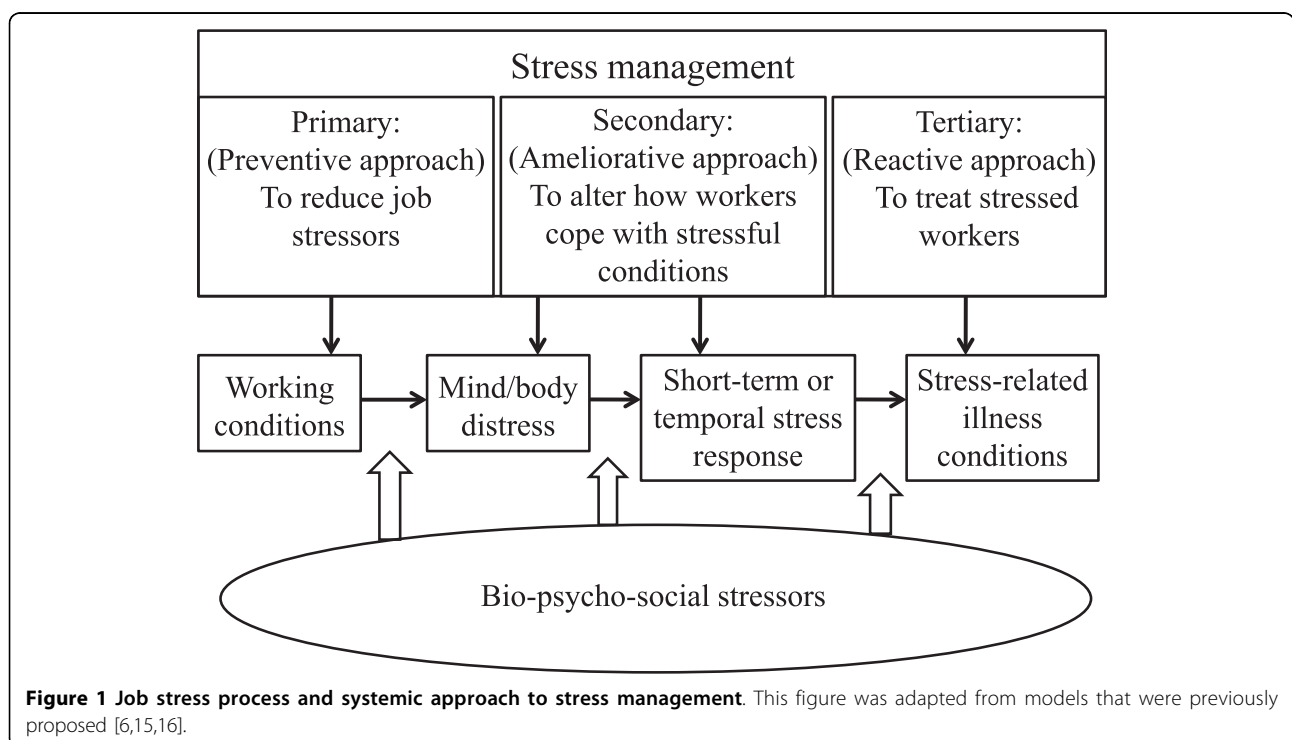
Stress management

Primary:
(Preventive approach)
To reduce job stressors

Secondary:
(Ameliorative approach)
To alter how workers cope with stressful conditions

Tertiary:
(Reactive approach)
To treat stressed workers

Working conditions

Mind/body distress

Short-term or temporal stress response

Stress-related illness conditions

Bio-psycho-social stressors

**Figure 1 Job stress process and systemic approach to stress management**. This figure was adapted from models that were previously proposed [6,15,16].